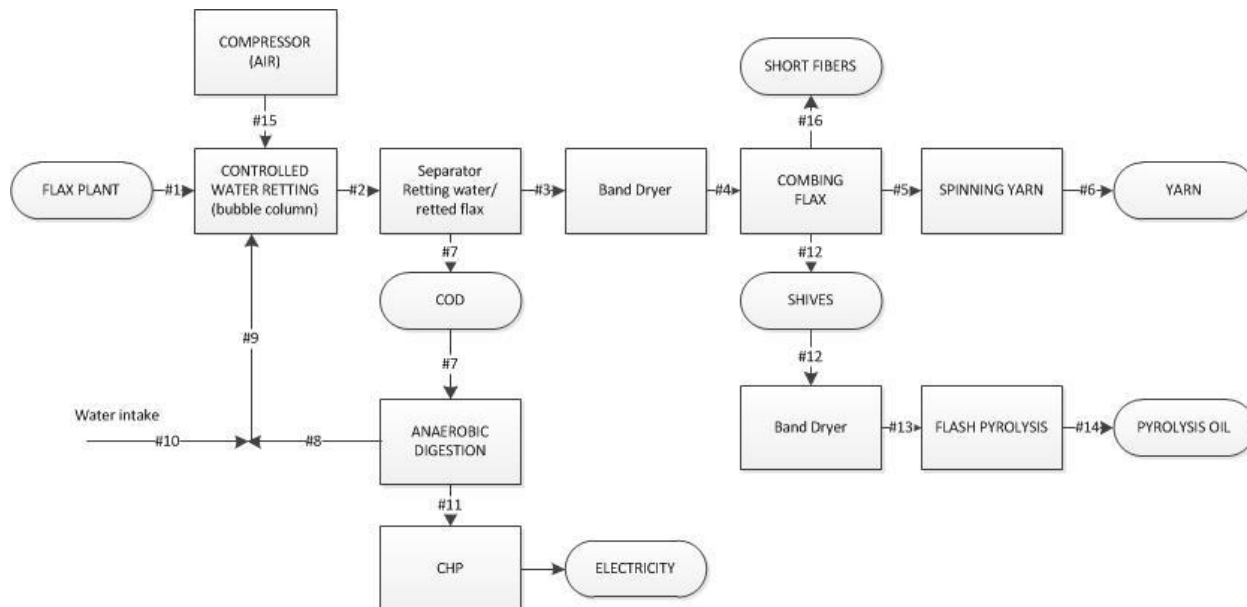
COMPRESSOR (AIR)

#15

FLAX PLANT

#1

CONTROLLED WATER RETTING (bubble column)

#2

Separator Retting water/ retted flax

#3

Band Dryer

#4

COMBING FLAX

#5

SPINNING YARN

#6

YARN

SHORT FIBERS

#16

#7

COD

#7

#12

SHIVES

#12

#9

Water intake

#10

#8

ANAEROBIC DIGESTION

Band Dryer

#13

FLASH PYROLYSIS

#14

PYROLYSIS OIL

#11

CHP

ELECTRICITY